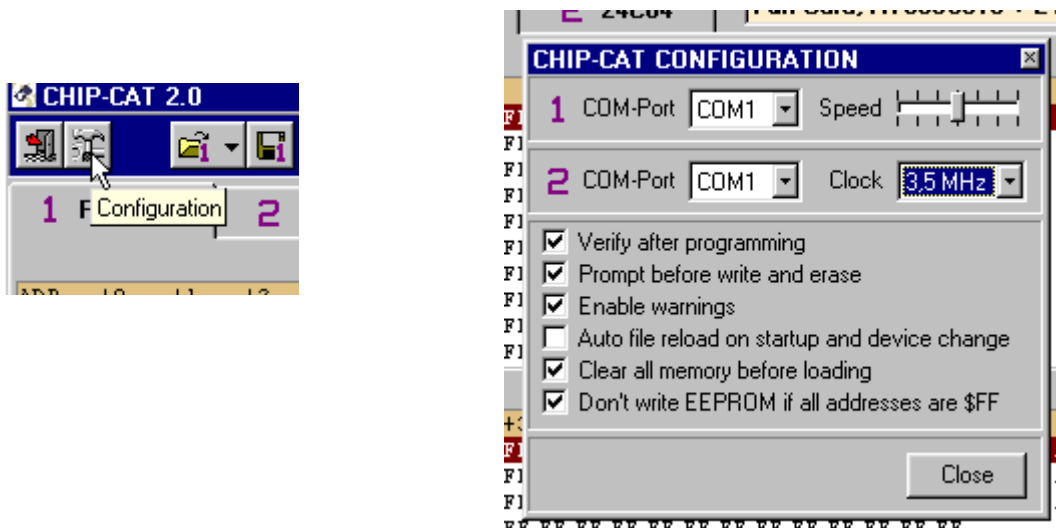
CHIP-CAT 2.0

1 F Configuration 2

ADR

2 24C04

CHIP-CAT CONFIGURATION

1 COM-Port COM1 Speed

2 COM-Port COM1 Clock 3,5 MHz

Verify after programming

Prompt before write and erase

Enable warnings

Auto file reload on startup and device change

Clear all memory before loading

Don't write EEPROM if all addresses are $FF

Close

FF FF FF FF FF FF FF FF FF FF FF FF FF FF